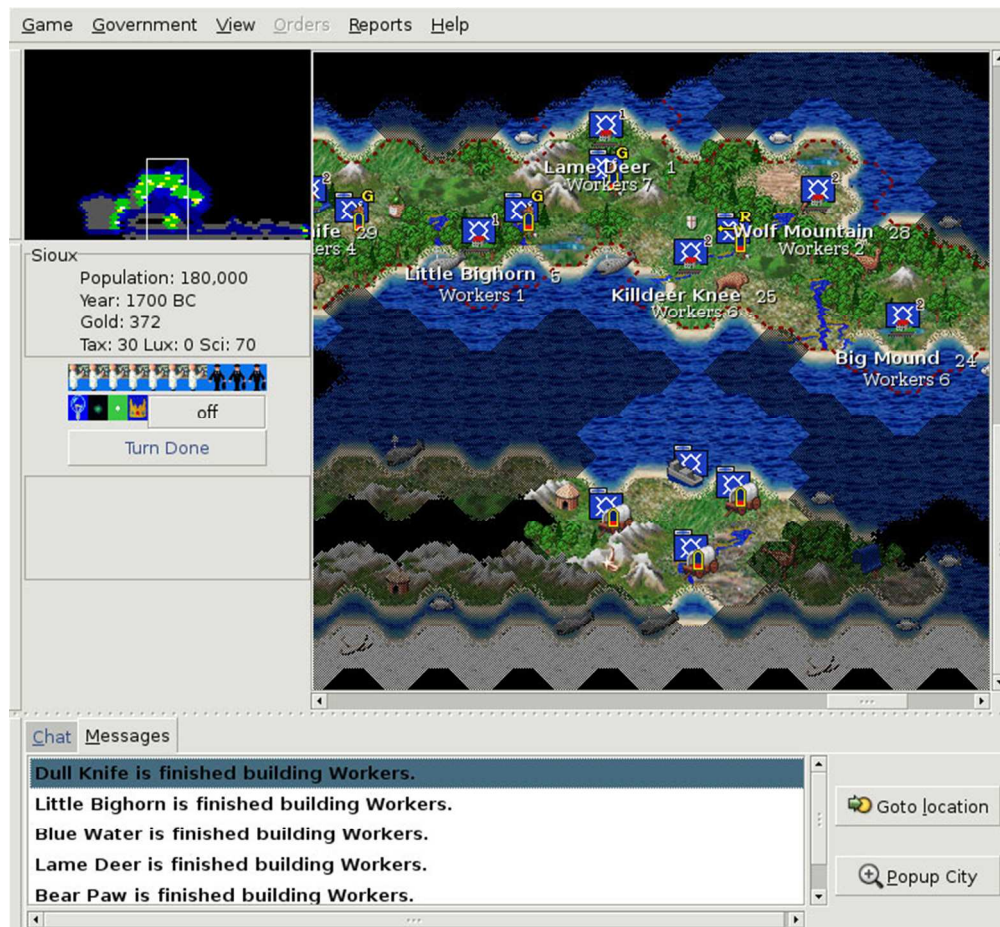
Game Government View Orders Reports Help

Sioux
Population: 180,000
Year: 1700 BC
Gold: 372
Tax: 30 Lux: 0 Sci: 70

off

Turn Done

Lame Deer 1
Workers 7

ife 29
ers 4

Little Bighorn 6
Workers 1

Wolf Mountain 28
Workers 2

Killdeer Knee 25
Workers 6

Big Mound 24
Workers 6

Chat Messages

Dull Knife is finished building Workers.
Little Bighorn is finished building Workers.
Blue Water is finished building Workers.
Lame Deer is finished building Workers.
Bear Paw is finished building Workers.

Goto location

Popup City